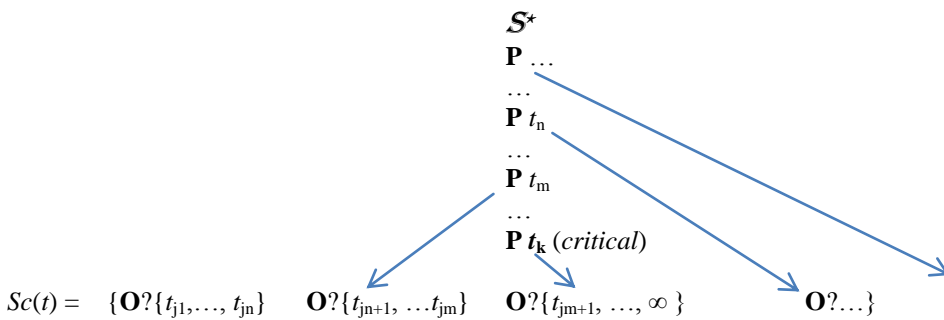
$\mathcal{S}^{\star}$

**P** …

…

**P** $t_{\mathrm{n}}$

…

**P** $t_{\mathrm{m}}$

…

**P** $\boldsymbol{t}_{\mathbf{k}}$ (*critical*)

$Sc(t) =$ {**O**?$\{t_{\mathrm{j1}}, \ldots, t_{\mathrm{jn}}\}$ **O**?$\{t_{\mathrm{jn+1}}, \ldots t_{\mathrm{jm}}\}$ **O**?$\{t_{\mathrm{jm+1}}, \ldots, \infty\}$ **O**?…}